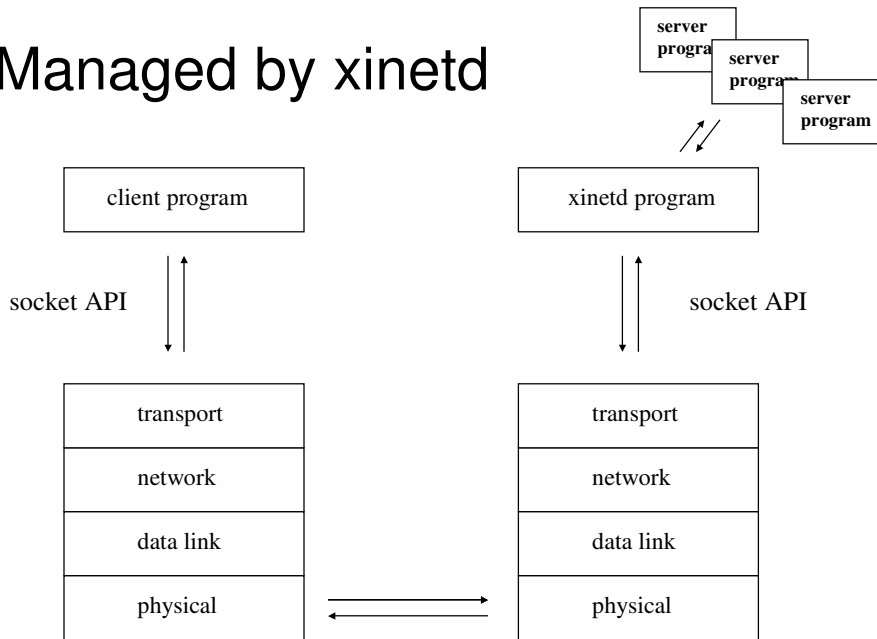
Managed by xinetd

server progra

server progra

server program

client program

xinetd program

socket API

socket API

transport

network

data link

physical

transport

network

data link

physical